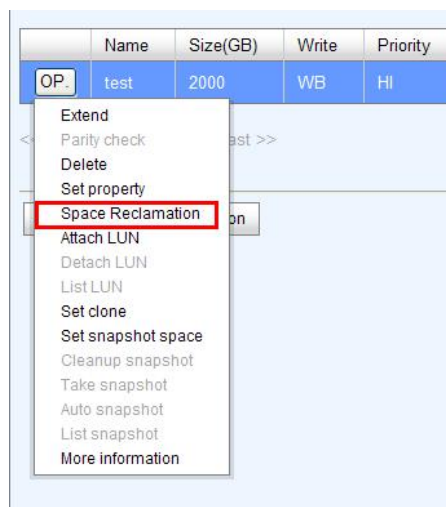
|  | Name | Size(GB) | Write | Priority |
|---|---|---|---|---|
| OP. | test | 2000 | WB | HI |

<< ast >>

on

Extend
Parity check
Delete
Set property
Space Reclamation
Attach LUN
Detach LUN
List LUN
Set clone
Set snapshot space
Cleanup snapshot
Take snapshot
Auto snapshot
List snapshot
More information